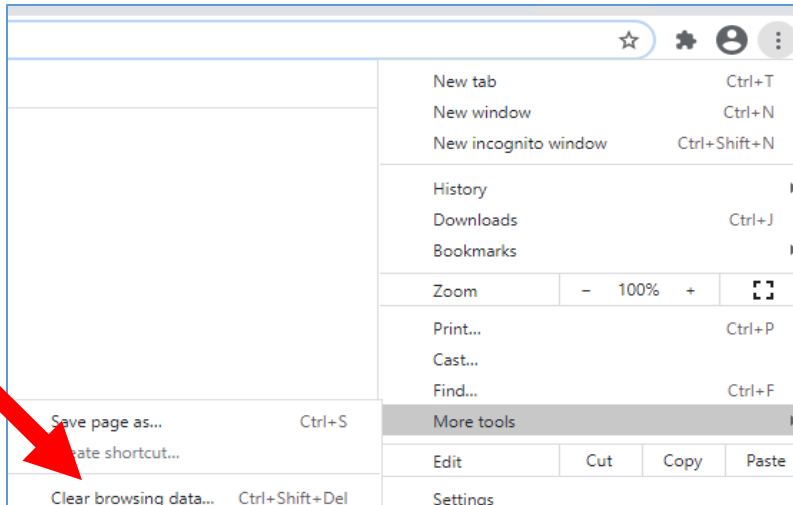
New tab Ctrl+T
New window Ctrl+N
New incognito window Ctrl+Shift+N

History
Downloads Ctrl+J
Bookmarks

Zoom − 100% +

Print... Ctrl+P
Cast...
Find... Ctrl+F
More tools

Edit Cut Copy Paste

Settings

Save page as... Ctrl+S
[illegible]eate shortcut...

Clear browsing data... Ctrl+Shift+Del